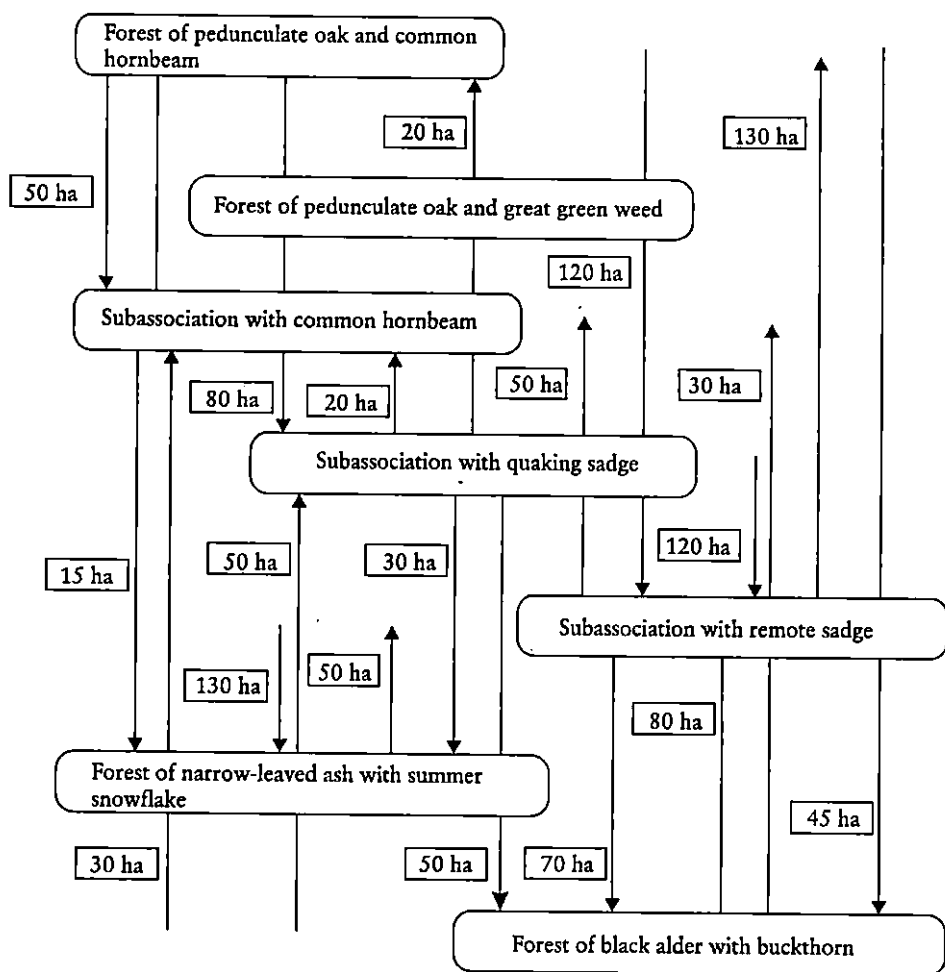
Forest of pedunculate oak and common hornbeam

20 ha

130 ha

50 ha

Forest of pedunculate oak and great green weed

120 ha

Subassociation with common hornbeam

50 ha

30 ha

80 ha

20 ha

Subassociation with quaking sadge

120 ha

15 ha

50 ha

30 ha

Subassociation with remote sadge

130 ha

50 ha

80 ha

Forest of narrow-leaved ash with summer snowflake

45 ha

30 ha

50 ha

70 ha

Forest of black alder with buckthorn